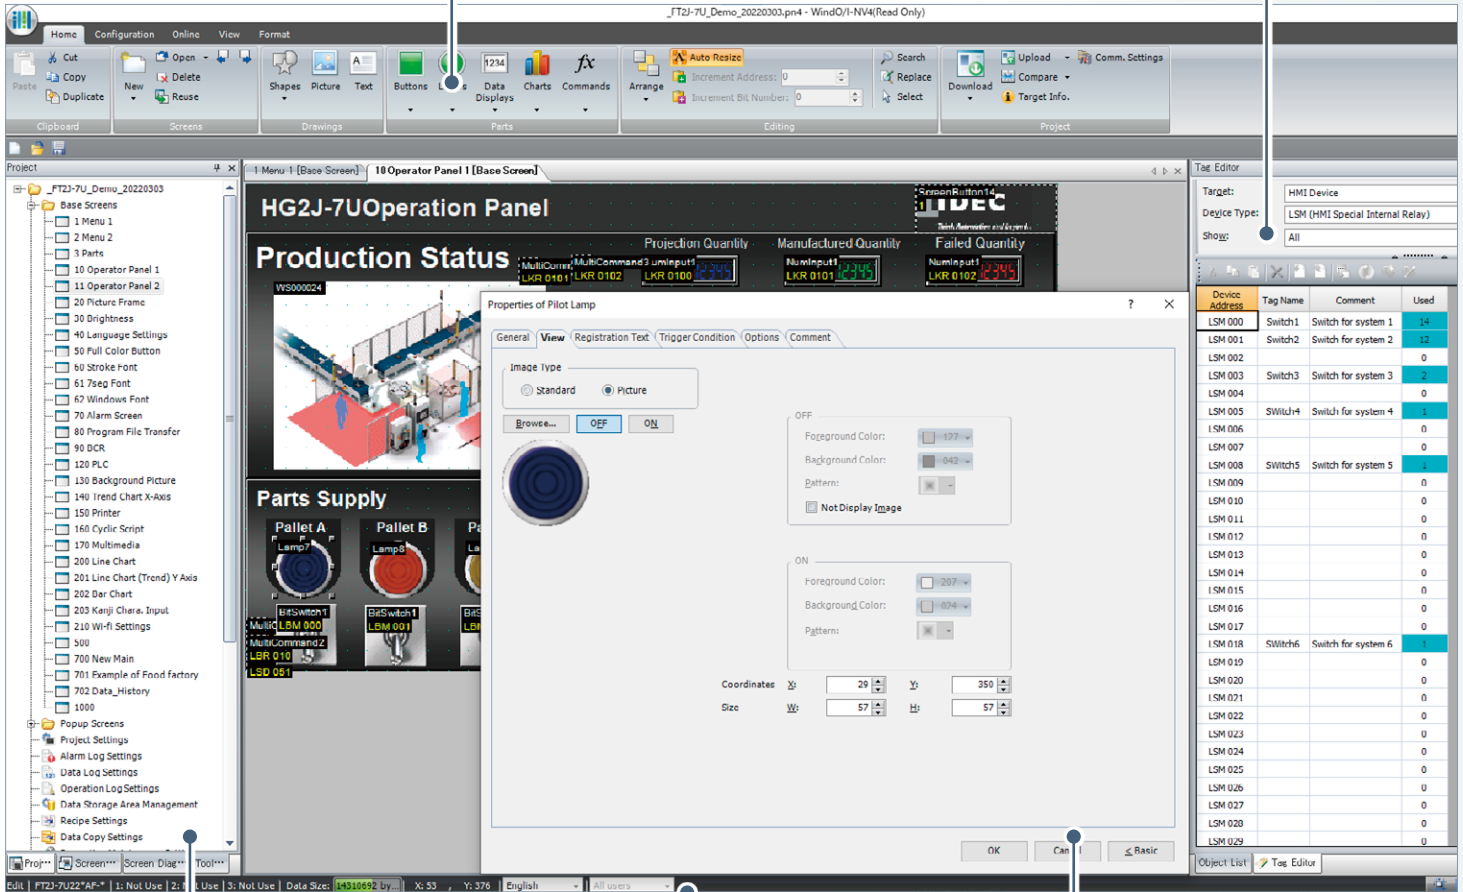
_FT2J-7U_Demo_20220303.pn4 - WindO/I-NV4(Read Only)

Home Configuration Online View Format

Paste Cut Copy Duplicate Clipboard
New Open Delete Reuse Screens
Shapes Picture Text Drawings
Buttons L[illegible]s Data Displays Charts Commands Parts
Arrange Auto Resize Increment Address: 0 Increment Bit Number: 0 Editing
Search Replace Select
Download Upload Compare Target Info. Comm. Settings Project

Project
_FT2J-7U_Demo_20220303
Base Screens
1 Menu 1
2 Menu 2
3 Parts
10 Operator Panel 1
11 Operator Panel 2
20 Picture Frame
30 Brightness
40 Language Settings
50 Full Color Button
60 Stroke Font
61 7seg Font
62 Windows Font
70 Alarm Screen
80 Program File Transfer
90 DCR
120 PLC
130 Background Picture
140 Trend Chart X-Axis
150 Printer
160 Cyclic Script
170 Multimedia
200 Line Chart
201 Line Chart (Trend) Y Axis
202 Bar Chart
203 Kanji Chara. Input
210 Wi-fi Settings
500
700 New Main
701 Example of Food factory
702 Data_History
1000
Popup Screens
Project Settings
Alarm Log Settings
Data Log Settings
Operation Log Settings
Data Storage Area Management
Recipe Settings
Data Copy Settings

Proj··· Screen··· Screen Diag··· Tool···

1 Menu 1 [Base Screen] 10 Operator Panel 1 [Base Screen]

HG2J-7UOperation Panel
ScreenButton14
IDEC
Production Status
Projection Quantity Manufactured Quantity Failed Quantity
MultiComm LKR 0101 MultiCommand3 LKR 0102 umInput1 LKR 0100 NumInput1 LKR 0101 NumInput1 LKR 0102
WS000024
Parts Supply
Pallet A Pallet B Pa
Lamp7 Lamp8 La
BitSwitch1 LBM 000 BitSwitch1 LBM 001 BitS LBM
MultiC LBR 010 MultiCommand2 LSD 051

Properties of Pilot Lamp ? ✕
General View Registration Text Trigger Condition Options Comment
Image Type
Standard Picture
Browse... OFF ON
OFF
Foreground Color: 177
Background Color: 042
Pattern:
Not Display Image
ON
Foreground Color: 207
Background Color: 074
Pattern:
Coordinates X: 29 Y: 350
Size W: 57 H: 57
OK Can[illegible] < Basic

Tag Editor
Target: HMI Device
Device Type: LSM (HMI Special Internal Relay)
Show: All

| Device Address | Tag Name | Comment | Used |
|---|---|---|---|
| LSM 000 | Switch1 | Switch for system 1 | 14 |
| LSM 001 | Switch2 | Switch for system 2 | 12 |
| LSM 002 | | | 0 |
| LSM 003 | Switch3 | Switch for system 3 | 2 |
| LSM 004 | | | 0 |
| LSM 005 | SWitch4 | Switch for system 4 | 1 |
| LSM 006 | | | 0 |
| LSM 007 | | | 0 |
| LSM 008 | SWitch5 | Switch for system 5 | 1 |
| LSM 009 | | | 0 |
| LSM 010 | | | 0 |
| LSM 011 | | | 0 |
| LSM 012 | | | 0 |
| LSM 013 | | | 0 |
| LSM 014 | | | 0 |
| LSM 015 | | | 0 |
| LSM 016 | | | 0 |
| LSM 017 | | | 0 |
| LSM 018 | SWitch6 | Switch for system 6 | 1 |
| LSM 019 | | | 0 |
| LSM 020 | | | 0 |
| LSM 021 | | | 0 |
| LSM 022 | | | 0 |
| LSM 023 | | | 0 |
| LSM 024 | | | 0 |
| LSM 025 | | | 0 |
| LSM 026 | | | 0 |
| LSM 027 | | | 0 |
| LSM 028 | | | 0 |
| LSM 029 | | | 0 |

Object List Tag Editor

Edit | FT2J-7U22"AF-" | 1: Not Use | 2: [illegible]t Use | 3: Not Use | Data Size: 14310692 by... | X: 53 , Y: 376 | English | All users